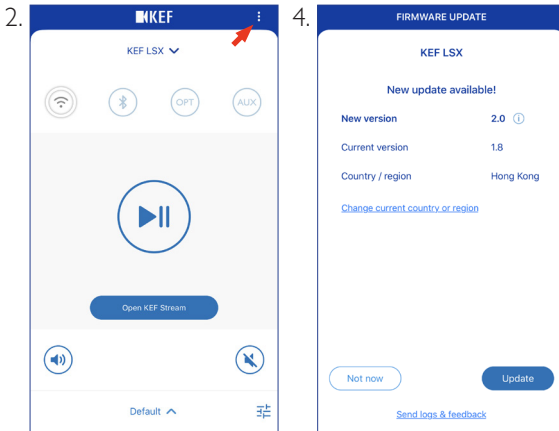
2.

KEF

KEF LSX

OPT

AUX

Open KEF Stream

Default

4.

FIRMWARE UPDATE

KEF LSX

New update available!

New version 2.0

Current version 1.8

Country / region Hong Kong

Change current country or region

Not now

Update

Send logs & feedback